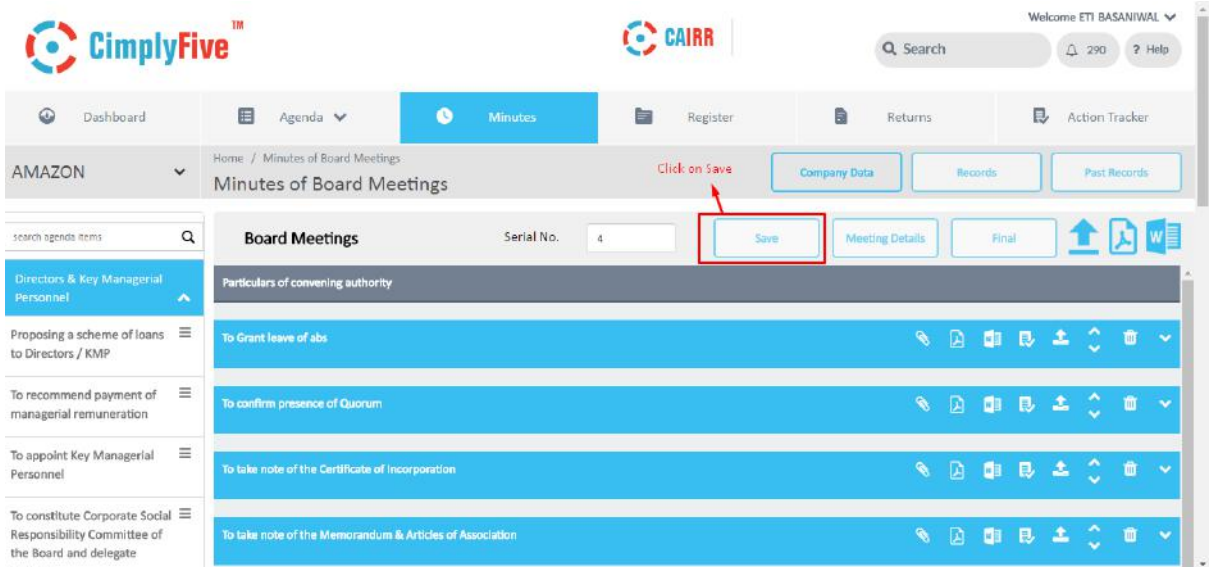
CimplyFive™

CAIRR

Welcome ETI BASANIWAL

Search

290

? Help

Dashboard

Agenda

Minutes

Register

Returns

Action Tracker

AMAZON

Home / Minutes of Board Meetings

Minutes of Board Meetings

Click on Save

Company Data

Records

Past Records

search agenda items

Directors & Key Managerial Personnel

Proposing a scheme of loans to Directors / KMP

To recommend payment of managerial remuneration

To appoint Key Managerial Personnel

To constitute Corporate Social Responsibility Committee of the Board and delegate

Board Meetings

Serial No.

4

Save

Meeting Details

Final

W

Particulars of convening authority

To Grant leave of abs

To confirm presence of Quorum

To take note of the Certificate of Incorporation

To take note of the Memorandum & Articles of Association